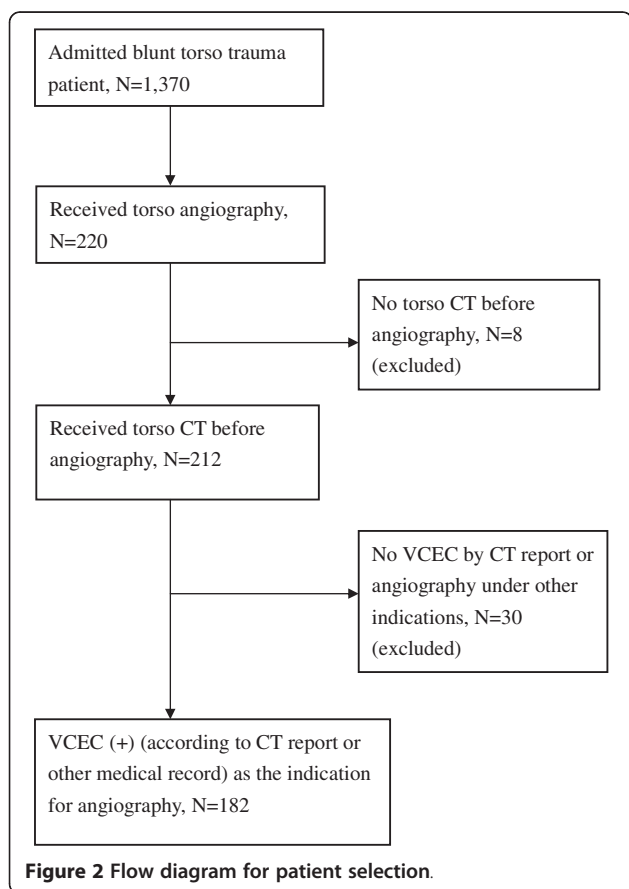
Admitted blunt torso trauma patient, N=1,370

Received torso angiography, N=220

No torso CT before angiography, N=8 (excluded)

Received torso CT before angiography, N=212

No VCEC by CT report or angiography under other indications, N=30 (excluded)

VCEC (+) (according to CT report or other medical record) as the indication for angiography, N=182

**Figure 2 Flow diagram for patient selection.**